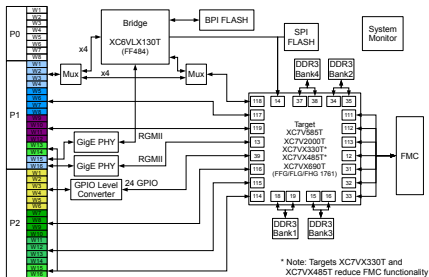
P0
W1
W2
W3
W4
W5
W6
W7
W8

Bridge
XC6VLX130T
(FF484)

BPI FLASH

SPI FLASH

System Monitor

x4
x4

Mux
Mux

P1
W1
W2
W3
W4
W5
W6
W7
W8
W9
W10
W11
W12
W13
W14
W15
W16

DDR3 Bank4
DDR3 Bank2

118
14
37
38
34
35

117
111

119
Target
XC7V585T
XC7V2000T
XC7VX330T*
XC7VX485T*
XC7VX690T
(FFG/FLG/FHG 1761)
113

13
112

39
12

116
33

115
31

114
18
15
16
32

GigE PHY
RGMII
GigE PHY
RGMII

GPIO Level Converter
24 GPIO

FMC

P2
W1
W2
W3
W4
W5
W6
W7
W8
W9
W10
W11
W12
W13
W14
W15
W16

DDR3 Bank1
DDR3 Bank3

* Note: Targets XC7VX330T and XC7VX485T reduce FMC functionality